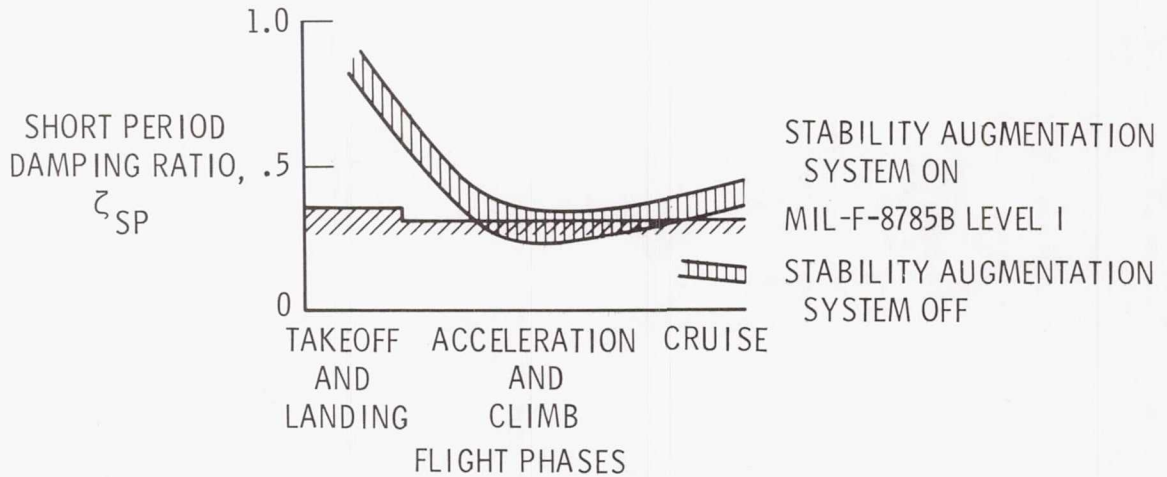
1.0

SHORT PERIOD DAMPING RATIO, $\zeta_{SP}$

.5

0

TAKEOFF AND LANDING

ACCELERATION AND CLIMB

CRUISE

FLIGHT PHASES

STABILITY AUGMENTATION SYSTEM ON

MIL-F-8785B LEVEL I

STABILITY AUGMENTATION SYSTEM OFF